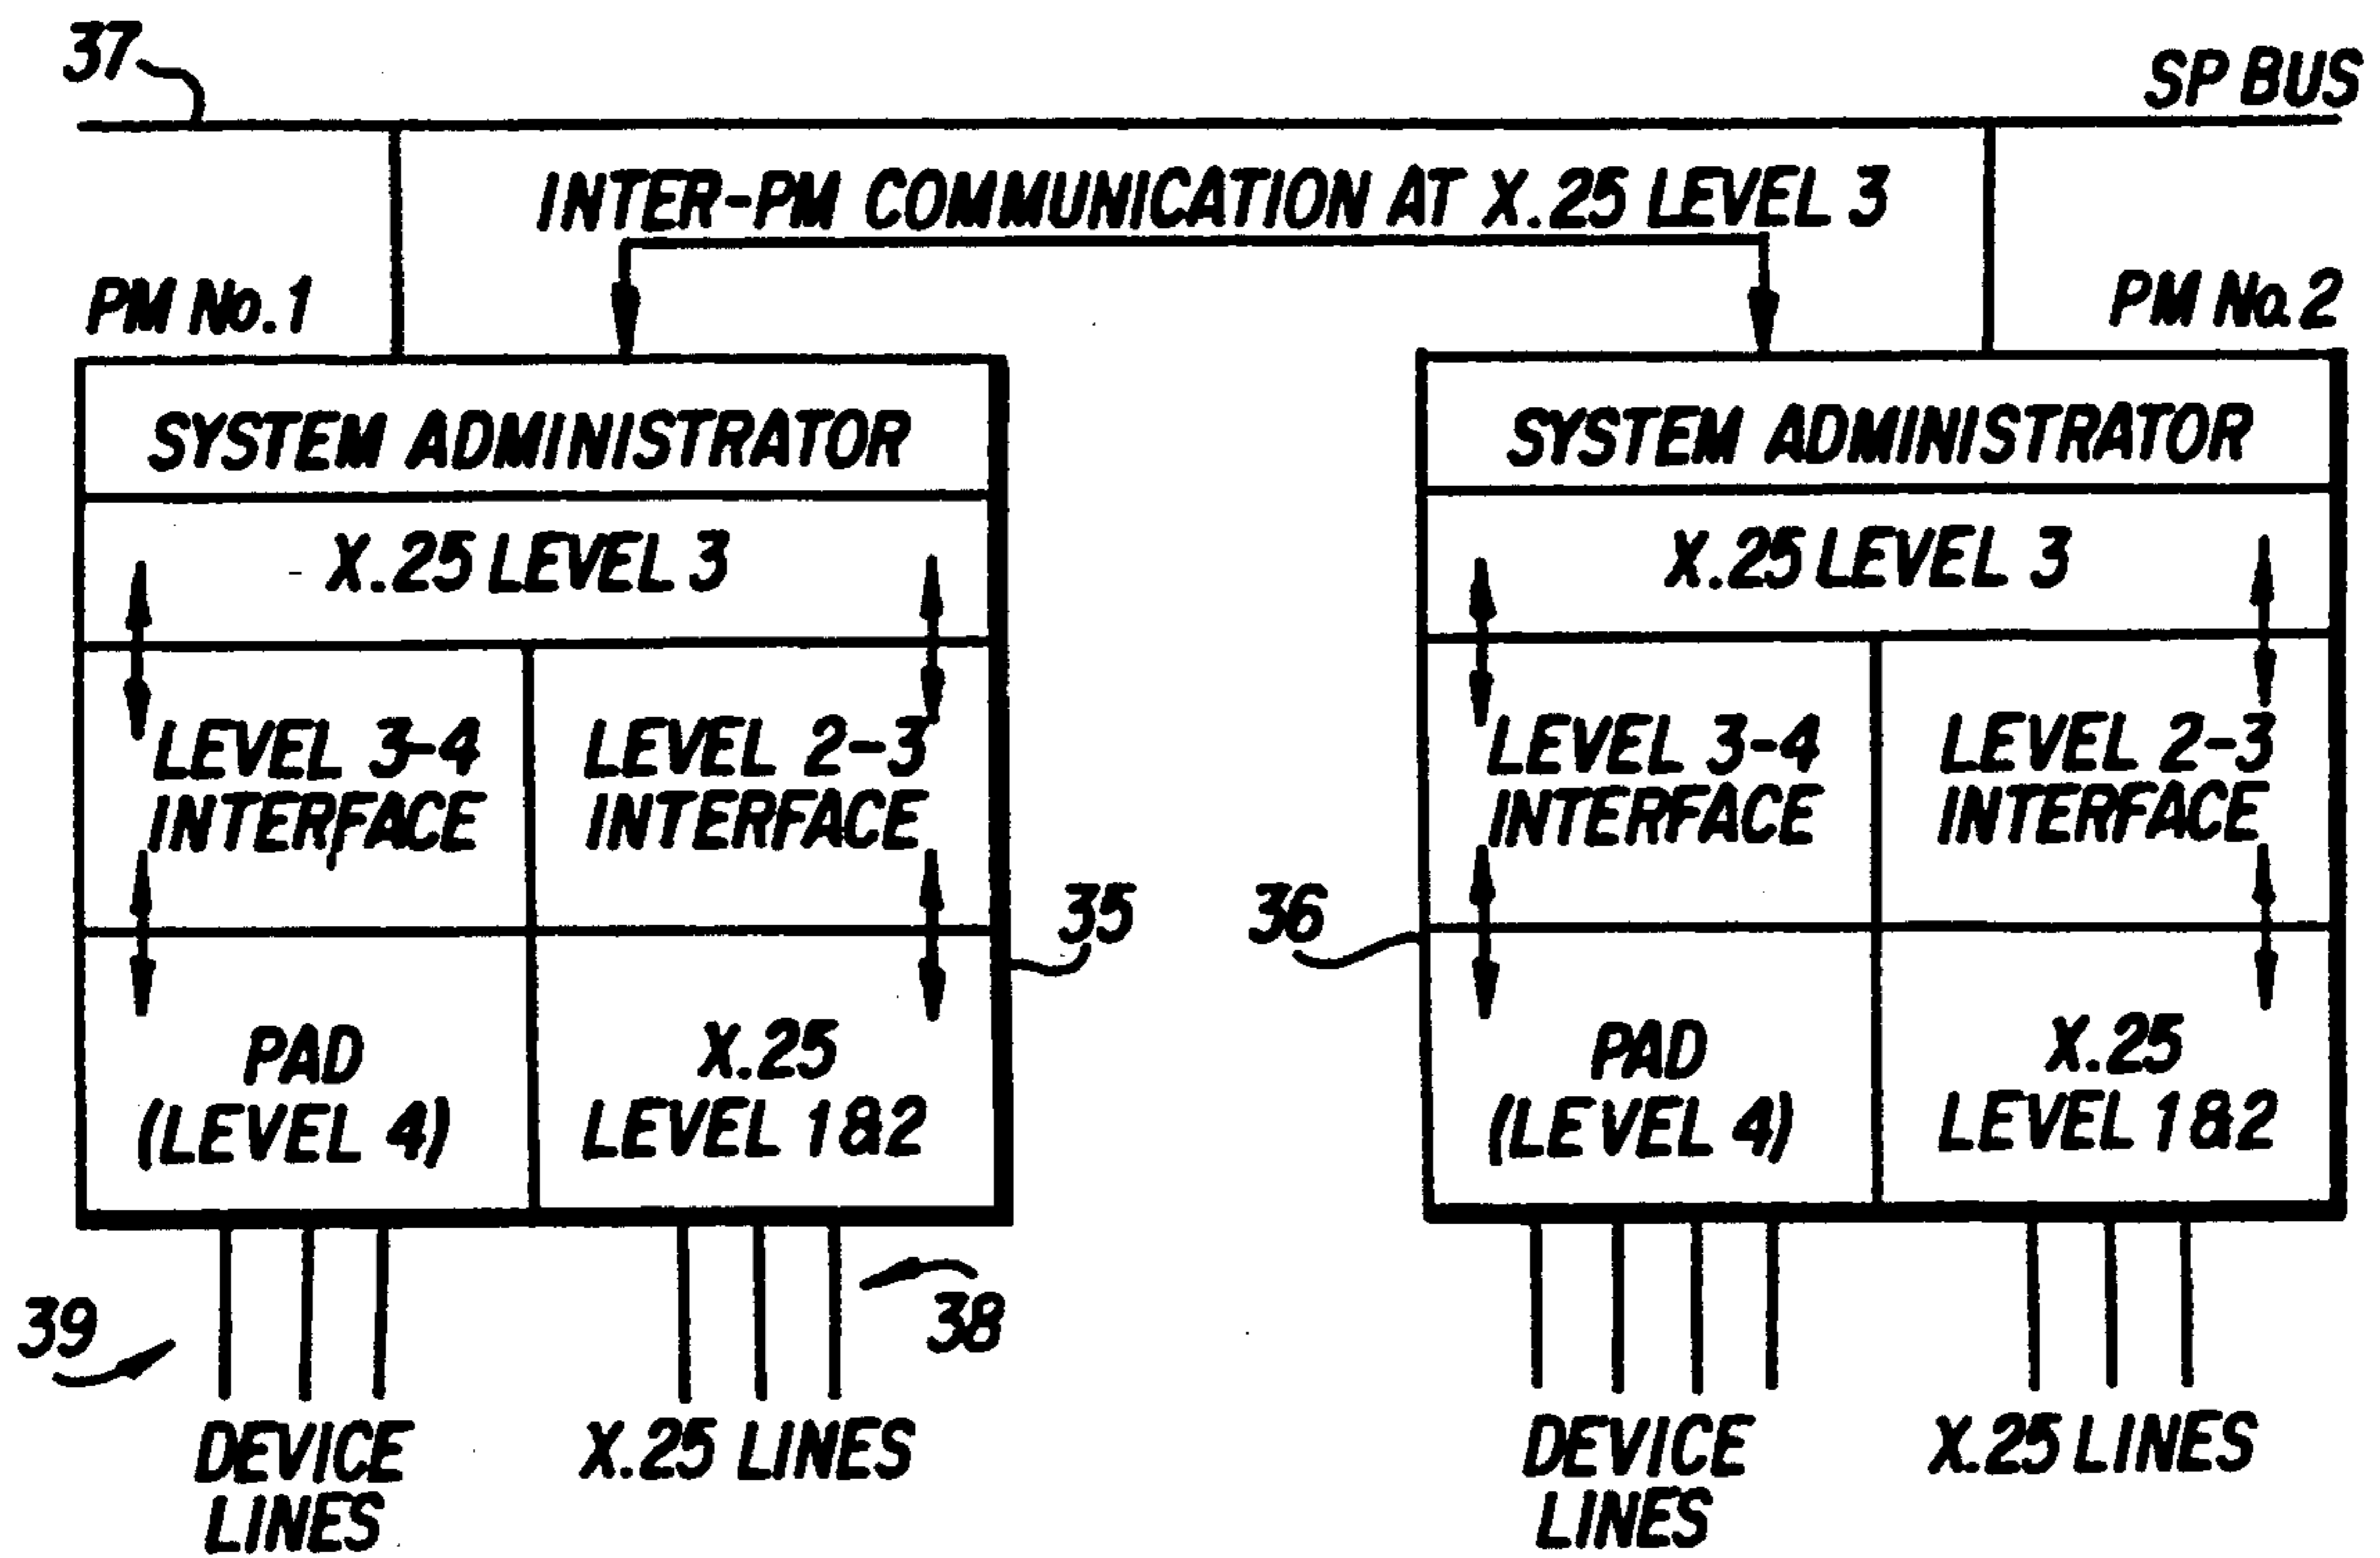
37

SP BUS

INTER-PM COMMUNICATION AT X.25 LEVEL 3

PM No.1

SYSTEM ADMINISTRATOR

X.25 LEVEL 3

LEVEL 3-4 INTERFACE

LEVEL 2-3 INTERFACE

PAD (LEVEL 4)

X.25 LEVEL 1&2

35

39

38

DEVICE LINES

X.25 LINES

PM No.2

SYSTEM ADMINISTRATOR

X.25 LEVEL 3

LEVEL 3-4 INTERFACE

LEVEL 2-3 INTERFACE

36

PAD (LEVEL 4)

X.25 LEVEL 1&2

DEVICE LINES

X.25 LINES